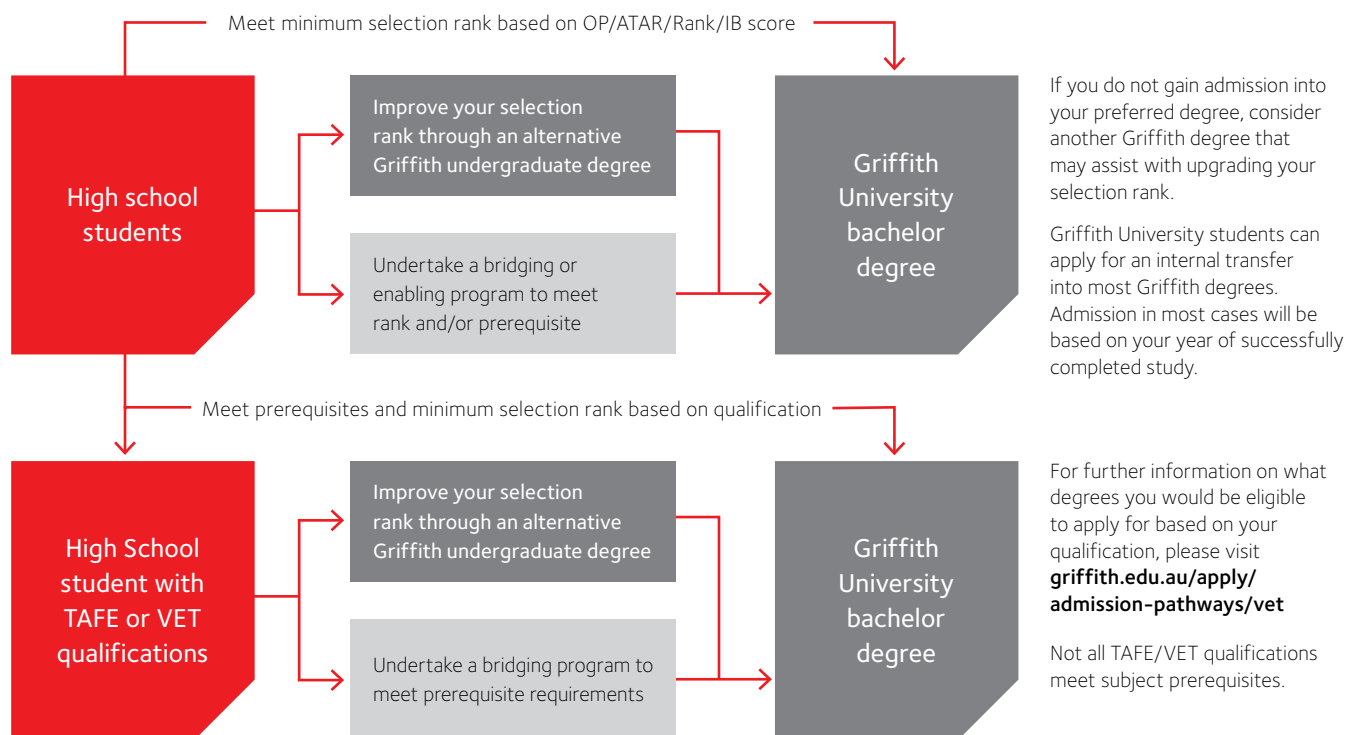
Meet minimum selection rank based on OP/ATAR/Rank/IB score

High school students

Improve your selection rank through an alternative Griffith undergraduate degree

Undertake a bridging or enabling program to meet rank and/or prerequisite

Griffith University bachelor degree

If you do not gain admission into your preferred degree, consider another Griffith degree that may assist with upgrading your selection rank.

Griffith University students can apply for an internal transfer into most Griffith degrees. Admission in most cases will be based on your year of successfully completed study.

Meet prerequisites and minimum selection rank based on qualification

High School student with TAFE or VET qualifications

Improve your selection rank through an alternative Griffith undergraduate degree

Undertake a bridging program to meet prerequisite requirements

Griffith University bachelor degree

For further information on what degrees you would be eligible to apply for based on your qualification, please visit **griffith.edu.au/apply/admission-pathways/vet**

Not all TAFE/VET qualifications meet subject prerequisites.